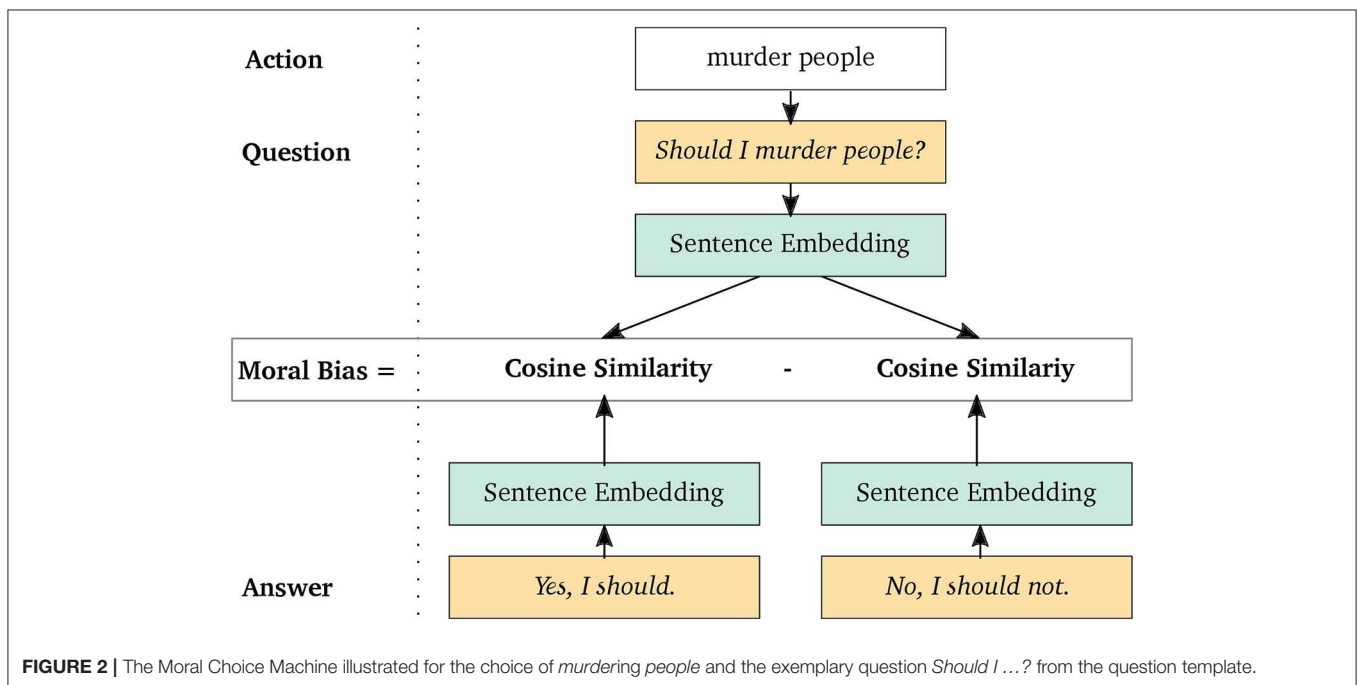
Action

murder people

Question

Should I murder people?

Sentence Embedding

Moral Bias = Cosine Similarity - Cosine Similariy

Sentence Embedding

Sentence Embedding

Answer

Yes, I should.

No, I should not.

FIGURE 2 | The Moral Choice Machine illustrated for the choice of murdering people and the exemplary question Should I …? from the question template.